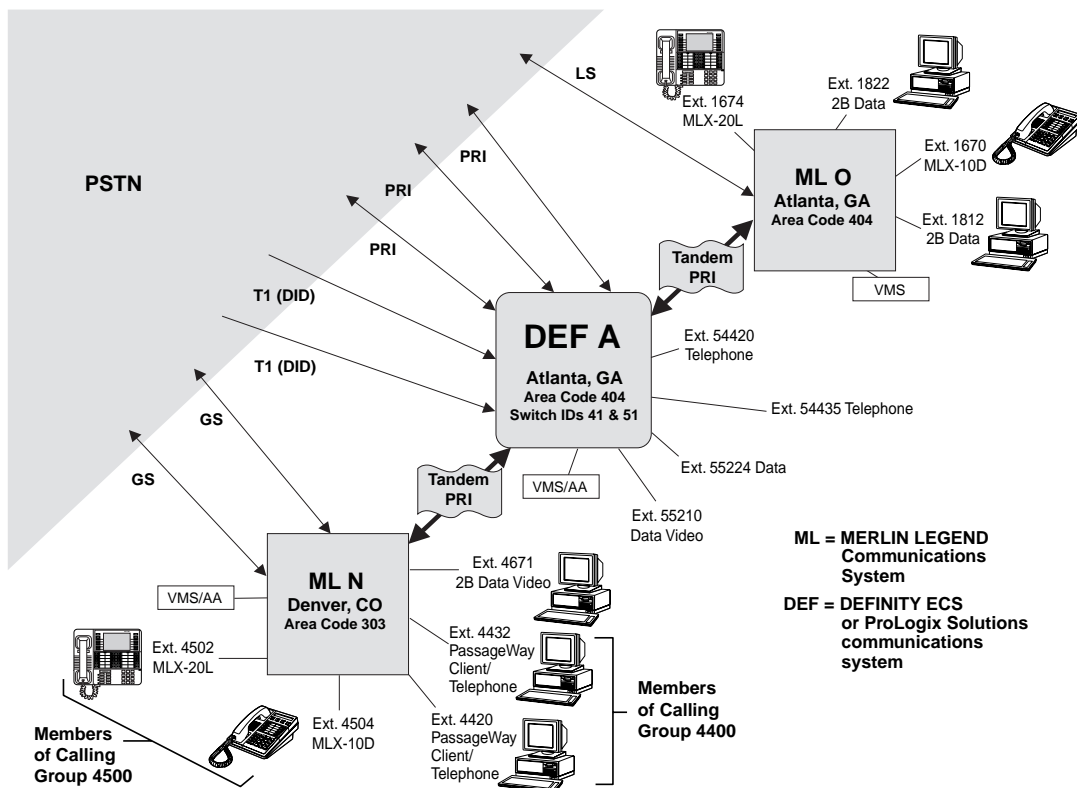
PSTN

LS

PRI

PRI

PRI

T1 (DID)

T1 (DID)

GS

GS

Ext. 1674
MLX-20L

Ext. 1822
2B Data

Ext. 1670
MLX-10D

ML O
Atlanta, GA
Area Code 404

Ext. 1812
2B Data

VMS

Tandem PRI

DEF A
Atlanta, GA
Area Code 404
Switch IDs 41 & 51

Ext. 54420
Telephone

Ext. 54435 Telephone

Ext. 55224 Data

Ext. 55210
Data Video

VMS/AA

Tandem PRI

ML N
Denver, CO
Area Code 303

VMS/AA

Ext. 4671
2B Data Video

Ext. 4432
PassageWay Client/ Telephone

Ext. 4420
PassageWay Client/ Telephone

Members of Calling Group 4400

Ext. 4502
MLX-20L

Ext. 4504
MLX-10D

Members of Calling Group 4500

ML = MERLIN LEGEND Communications System

DEF = DEFINITY ECS or ProLogix Solutions communications system